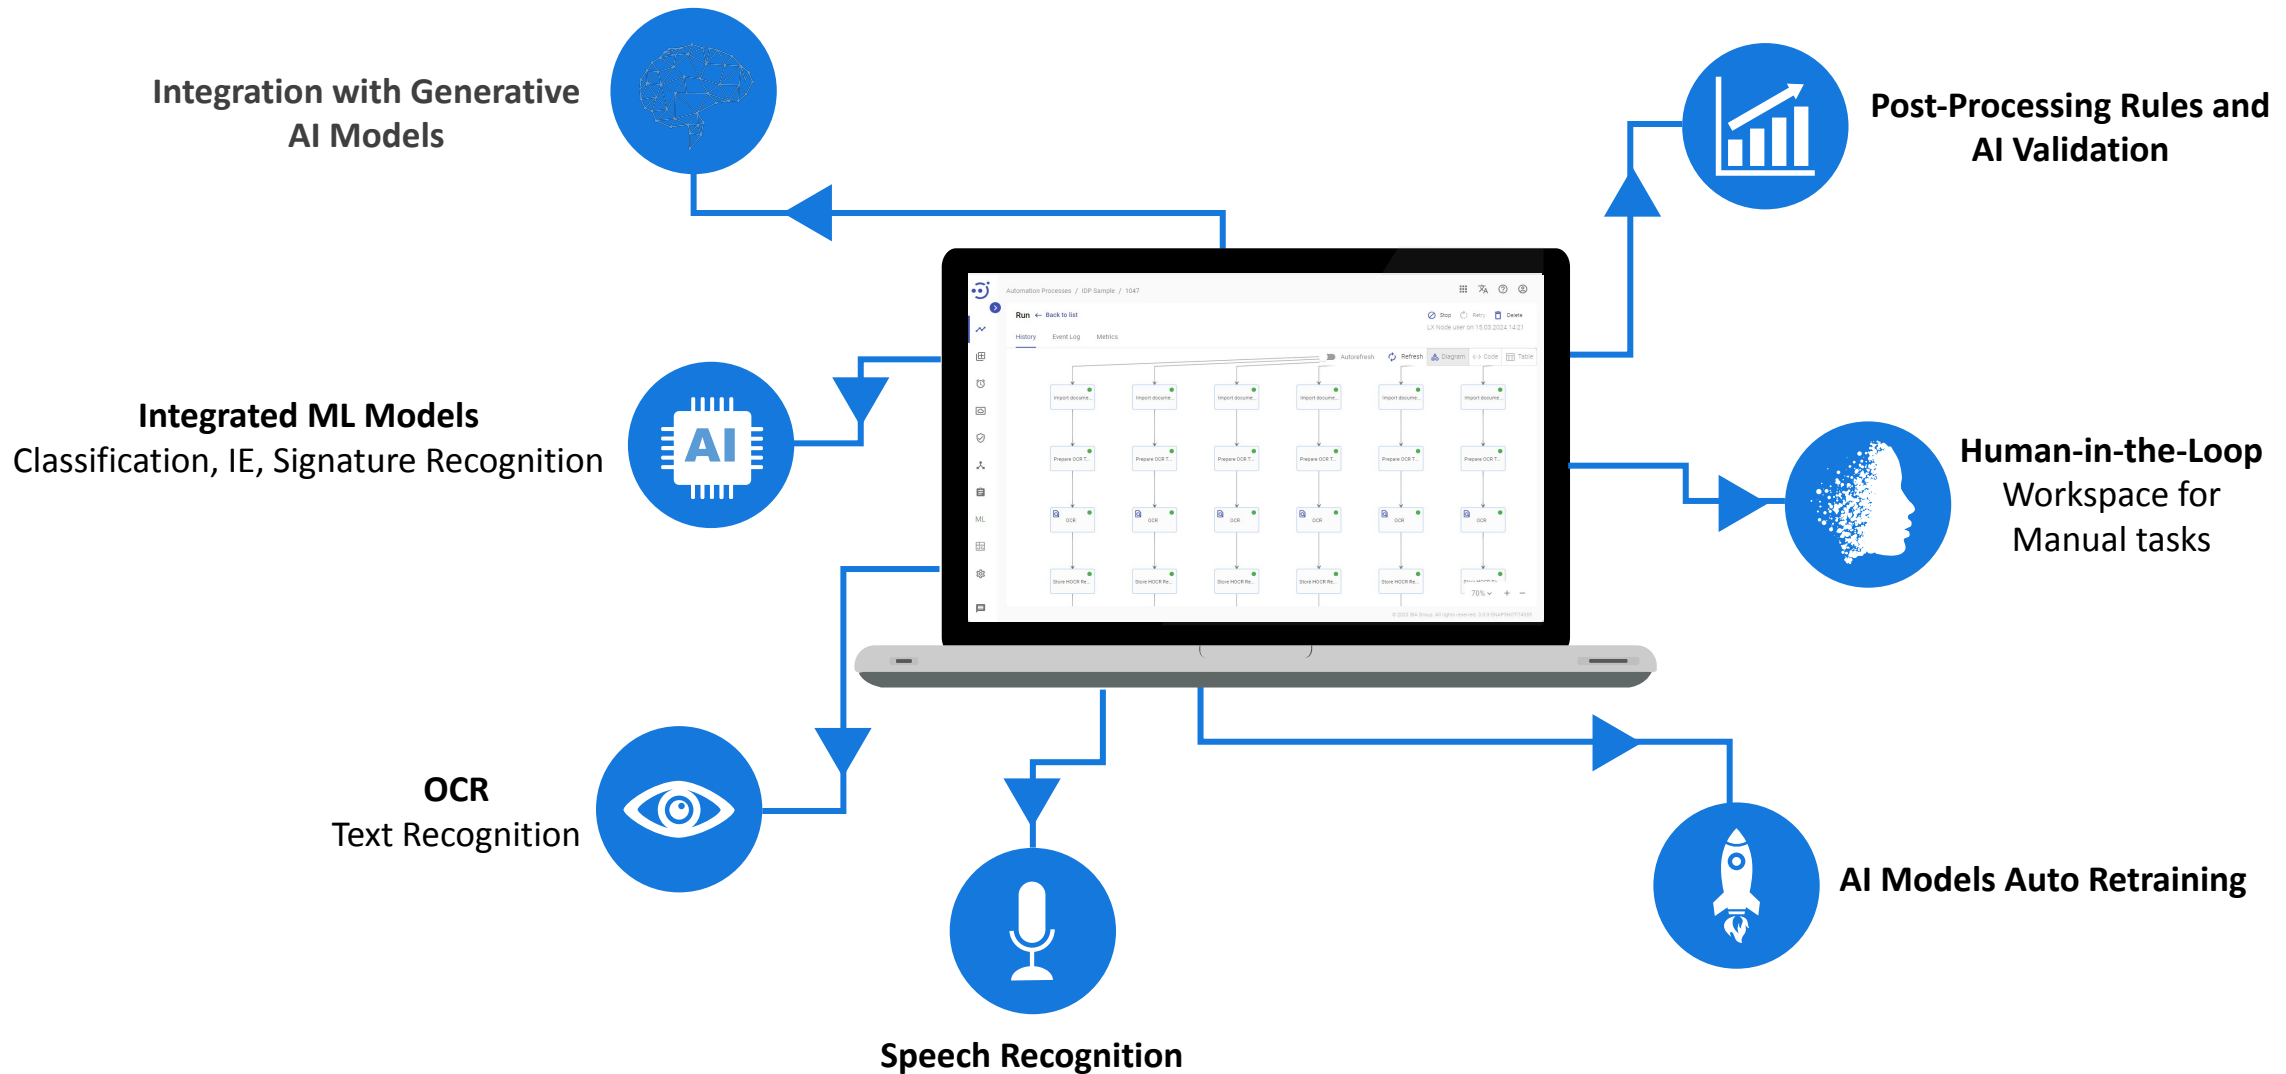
Integration with Generative AI Models

Post-Processing Rules and AI Validation

Automation Processes / IDP Sample / 1047

Run ← Back to list

Stop Retry Delete

History Event Log Metrics

Autorefresh Refresh Diagram Code Table

Integrated ML Models
Classification, IE, Signature Recognition

AI

Human-in-the-Loop
Workspace for
Manual tasks

OCR
Text Recognition

AI Models Auto Retraining

Speech Recognition